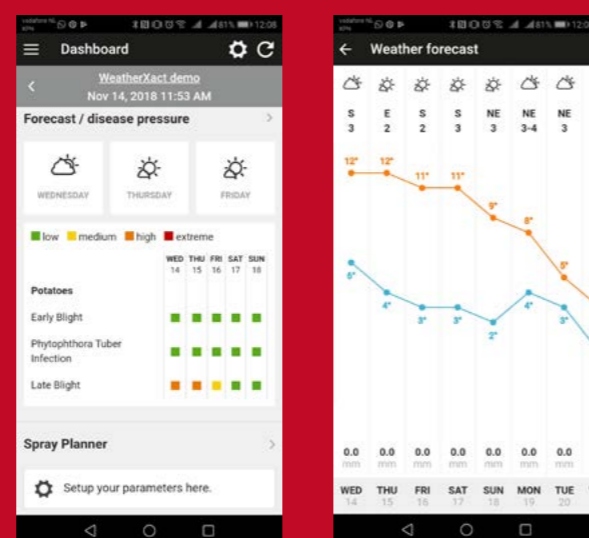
vodafone NL 61% 12:08

Dashboard

WeatherXact demo
Nov 14, 2018 11:53 AM

Forecast / disease pressure

WEDNESDAY THURSDAY FRIDAY

low medium high extreme

| | WED 14 | THU 15 | FRI 16 | SAT 17 | SUN 18 |
|---|---|---|---|---|---|
| Potatoes | | | | | |
| Early Blight | | | | | |
| Phytophthora Tuber Infection | | | | | |
| Late Blight | | | | | |

Spray Planner

Setup your parameters here.

vodafone NL 61% 12:0

Weather forecast

| S 3 | E 2 | S 2 | S 3 | NE 3 | NE 3-4 | NE 3 |
|---|---|---|---|---|---|---|
| 12° | 12° | 11° | 11° | 9° | 8° | 5° |
| 6° | 4° | 3° | 3° | 2° | 4° | 3° |
| 0.0 mm | 0.0 mm | 0.0 mm | 0.0 mm | 0.0 mm | 0.0 mm | 0.0 mm |
| WED 14 | THU 15 | FRI 16 | SAT 17 | SUN 18 | MON 19 | TUE 20 |